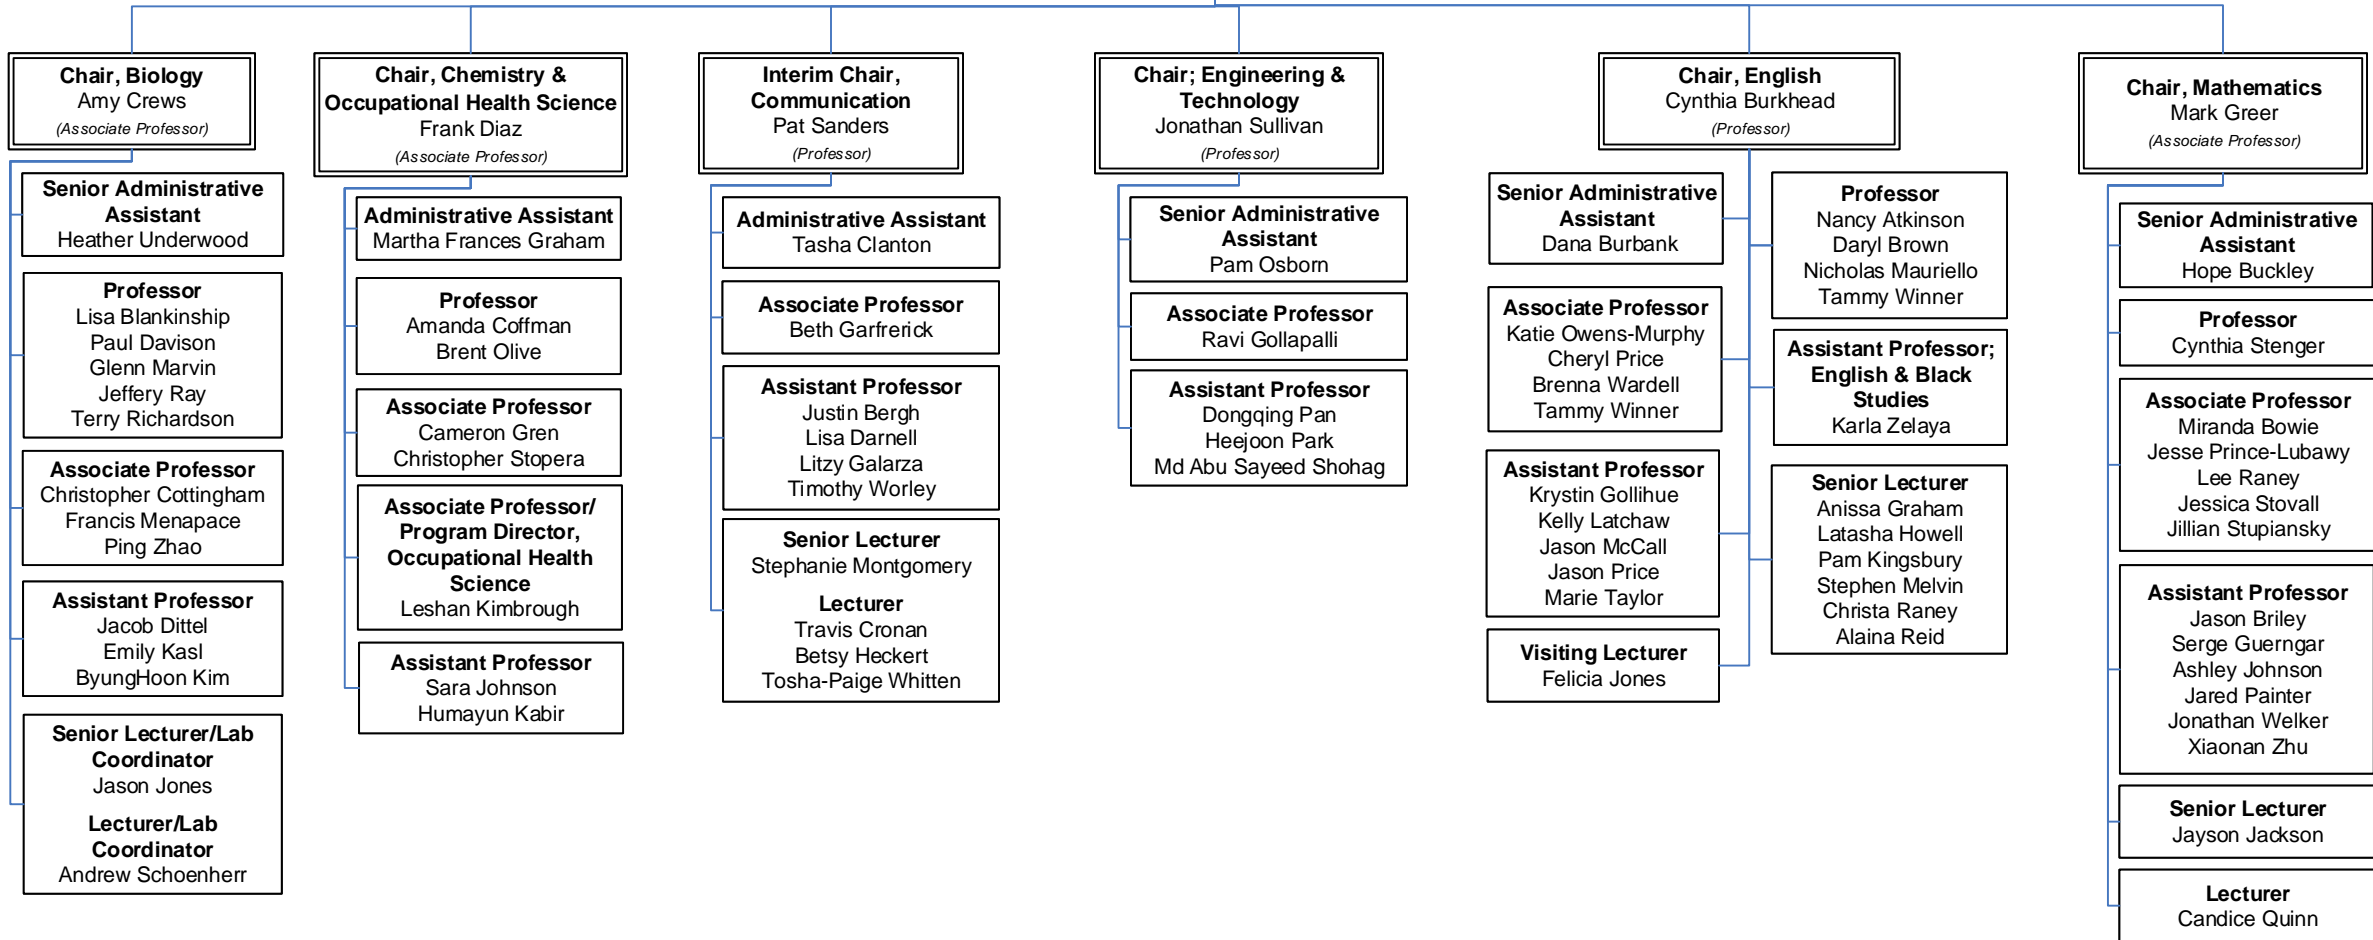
Chair, Biology
Amy Crews
(Associate Professor)

Senior Administrative Assistant
Heather Underwood

Professor
Lisa Blankinship
Paul Davison
Glenn Marvin
Jeffery Ray
Terry Richardson

Associate Professor
Christopher Cottingham
Francis Menapace
Ping Zhao

Assistant Professor
Jacob Dittel
Emily Kasl
ByungHoon Kim

Senior Lecturer/Lab Coordinator
Jason Jones

Lecturer/Lab Coordinator
Andrew Schoenherr

Chair, Chemistry & Occupational Health Science
Frank Diaz
(Associate Professor)

Administrative Assistant
Martha Frances Graham

Professor
Amanda Coffman
Brent Olive

Associate Professor
Cameron Gren
Christopher Stopera

Associate Professor/ Program Director, Occupational Health Science
Leshan Kimbrough

Assistant Professor
Sara Johnson
Humayun Kabir

Interim Chair, Communication
Pat Sanders
(Professor)

Administrative Assistant
Tasha Clanton

Associate Professor
Beth Garfrerick

Assistant Professor
Justin Bergh
Lisa Darnell
Litzy Galarza
Timothy Worley

Senior Lecturer
Stephanie Montgomery

Lecturer
Travis Cronan
Betsy Heckert
Tosha-Paige Whitten

Chair; Engineering & Technology
Jonathan Sullivan
(Professor)

Senior Administrative Assistant
Pam Osborn

Associate Professor
Ravi Gollapalli

Assistant Professor
Dongqing Pan
Heejoon Park
Md Abu Sayeed Shohag

Chair, English
Cynthia Burkhead
(Professor)

Senior Administrative Assistant
Dana Burbank

Associate Professor
Katie Owens-Murphy
Cheryl Price
Brenna Wardell
Tammy Winner

Assistant Professor
Krystin Gollihue
Kelly Latchaw
Jason McCall
Jason Price
Marie Taylor

Visiting Lecturer
Felicia Jones

Professor
Nancy Atkinson
Daryl Brown
Nicholas Mauriello
Tammy Winner

Assistant Professor; English & Black Studies
Karla Zelaya

Senior Lecturer
Anissa Graham
Latasha Howell
Pam Kingsbury
Stephen Melvin
Christa Raney
Alaina Reid

Chair, Mathematics
Mark Greer
(Associate Professor)

Senior Administrative Assistant
Hope Buckley

Professor
Cynthia Stenger

Associate Professor
Miranda Bowie
Jesse Prince-Lubawy
Lee Raney
Jessica Stovall
Jillian Stupiansky

Assistant Professor
Jason Briley
Serge Guerngar
Ashley Johnson
Jared Painter
Jonathan Welker
Xiaonan Zhu

Senior Lecturer
Jayson Jackson

Lecturer
Candice Quinn